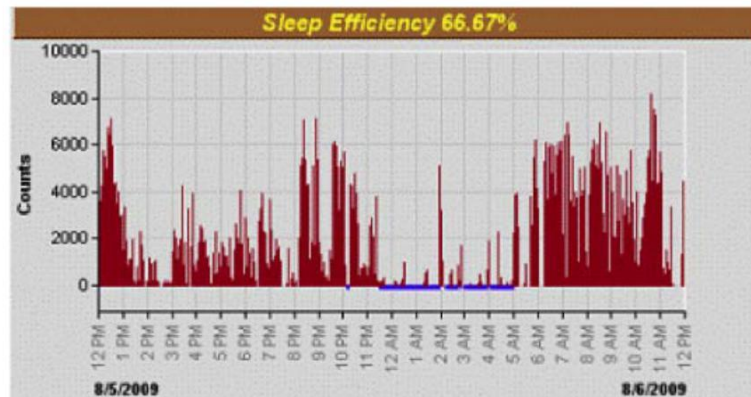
Sleep Efficiency 66.67%

10000
8000
6000
4000
2000
0

Counts

12 PM
1 PM
2 PM
3 PM
4 PM
5 PM
6 PM
7 PM
8 PM
9 PM
10 PM
11 PM
12 AM
1 AM
2 AM
3 AM
4 AM
5 AM
6 AM
7 AM
8 AM
9 AM
10 AM
11 AM
12 PM

8/5/2009
8/6/2009